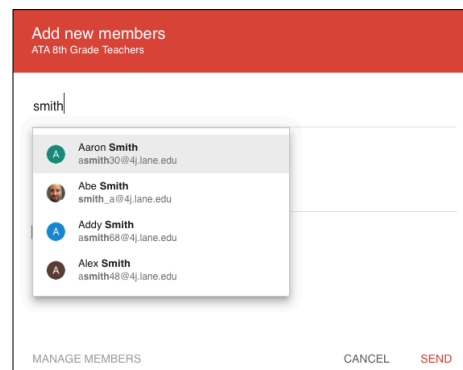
Add new members
ATA 8th Grade Teachers

smith

A Aaron Smith
asmith30@4j.lane.edu

Abe Smith
smith_a@4j.lane.edu

A Addy Smith
asmith68@4j.lane.edu

A Alex Smith
asmith48@4j.lane.edu

MANAGE MEMBERS

CANCEL SEND